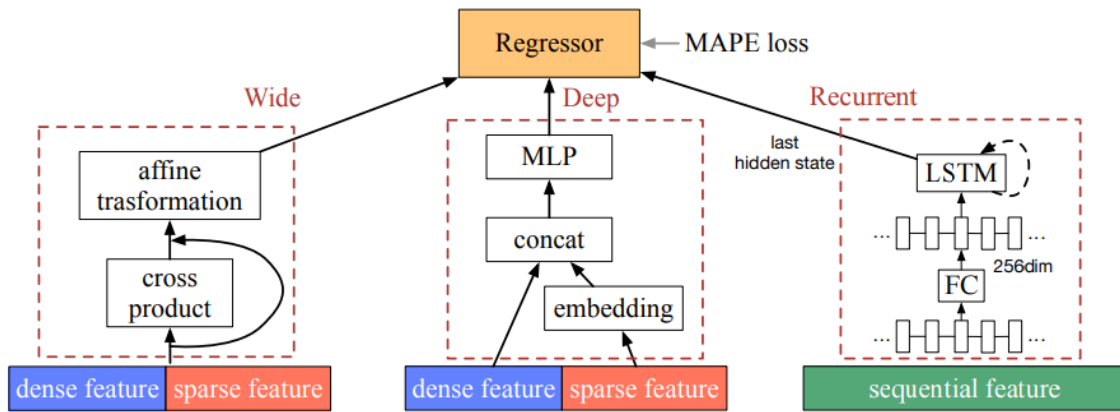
Regressor
MAPE loss
Wide
Deep
Recurrent
affine trasformation
cross product
MLP
concat
embedding
last hidden state
LSTM
...
...
256dim
FC
...
...
dense feature
sparse feature
dense feature
sparse feature
sequential feature